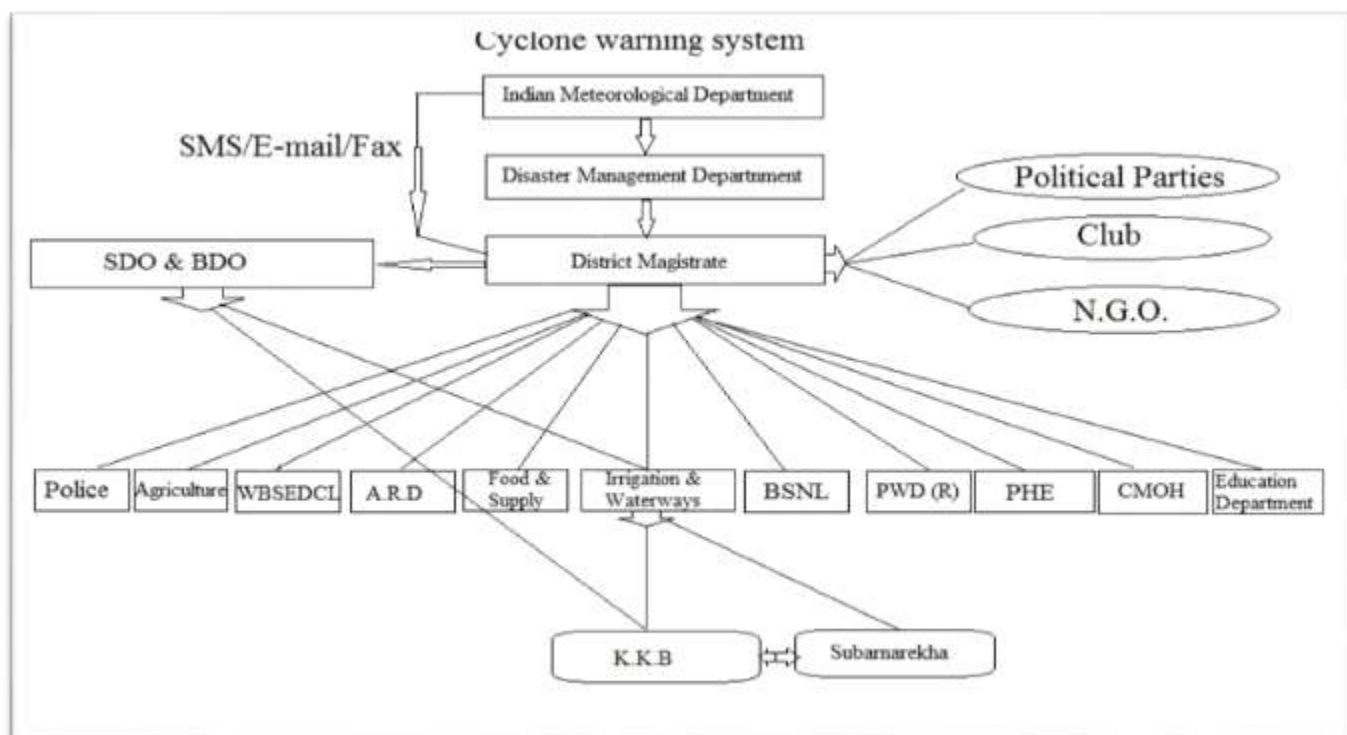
Cyclone warning system

Indian Meteorological Department

SMS/E-mail/Fax

Disaster Management Department

Political Parties

Club

SDO & BDO

District Magistrate

N.G.O.

Police

Agriculture

WBSEDCL

A.R.D

Food & Supply

Irrigation & Waterways

BSNL

PWD (R)

PHE

CMOH

Education Department

K.K.B

Subarnarekha